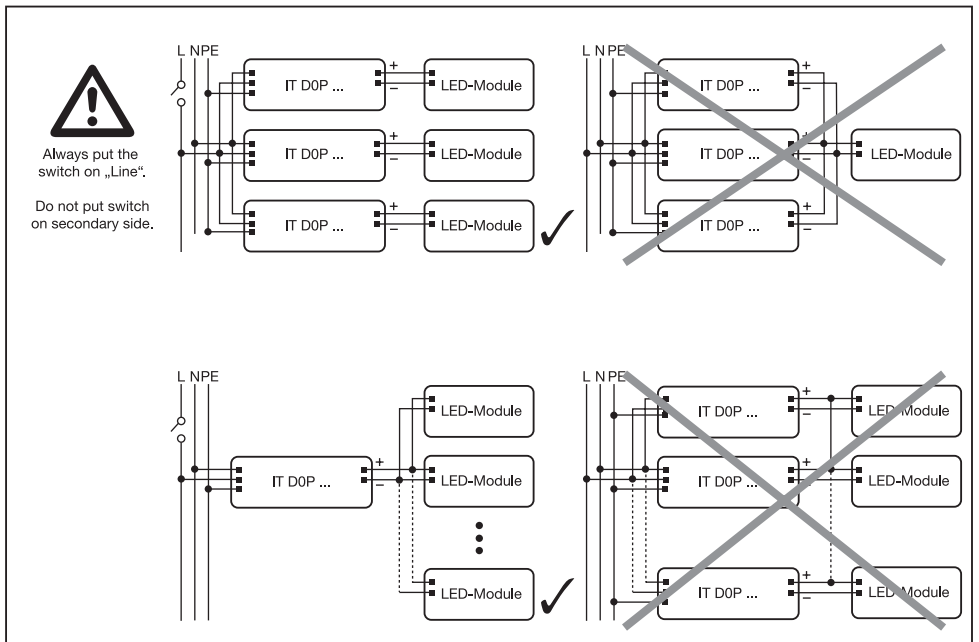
Always put the switch on „Line".

Do not put switch on secondary side.

L N PE

IT D0P ... + − LED-Module

IT D0P ... + − LED-Module

IT D0P ... + − LED-Module

L N PE

IT D0P ... + −

IT D0P ... + − LED-Module

IT D0P ... + −

L N PE

IT D0P ... + −

LED-Module

LED-Module

LED-Module

L N PE

IT D0P ... + − LED-Module

IT D0P ... + − LED-Module

IT D0P ... + − LED-Module